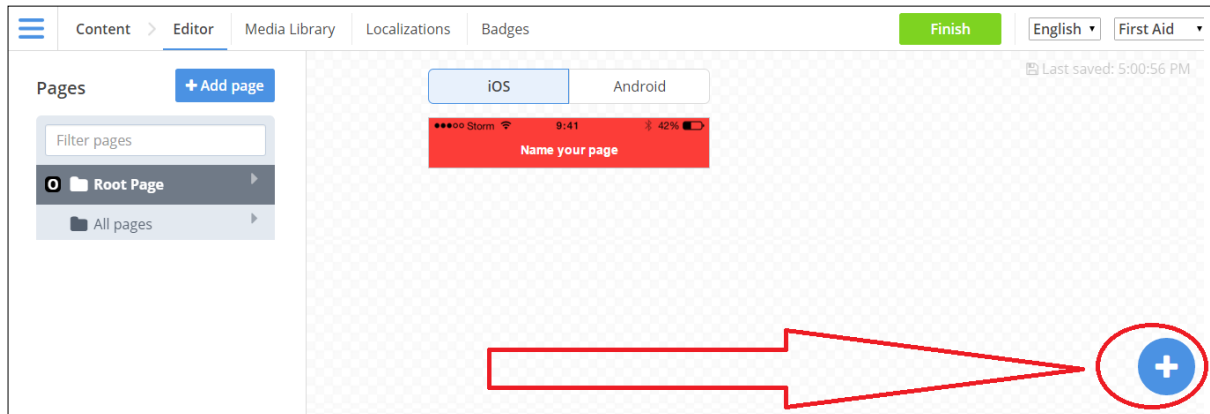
Content > Editor Media Library Localizations Badges Finish English First Aid

Pages + Add page

Filter pages

0 Root Page

All pages

iOS Android

Last saved: 5:00:56 PM

●●●○○ Storm 9:41 42%

Name your page